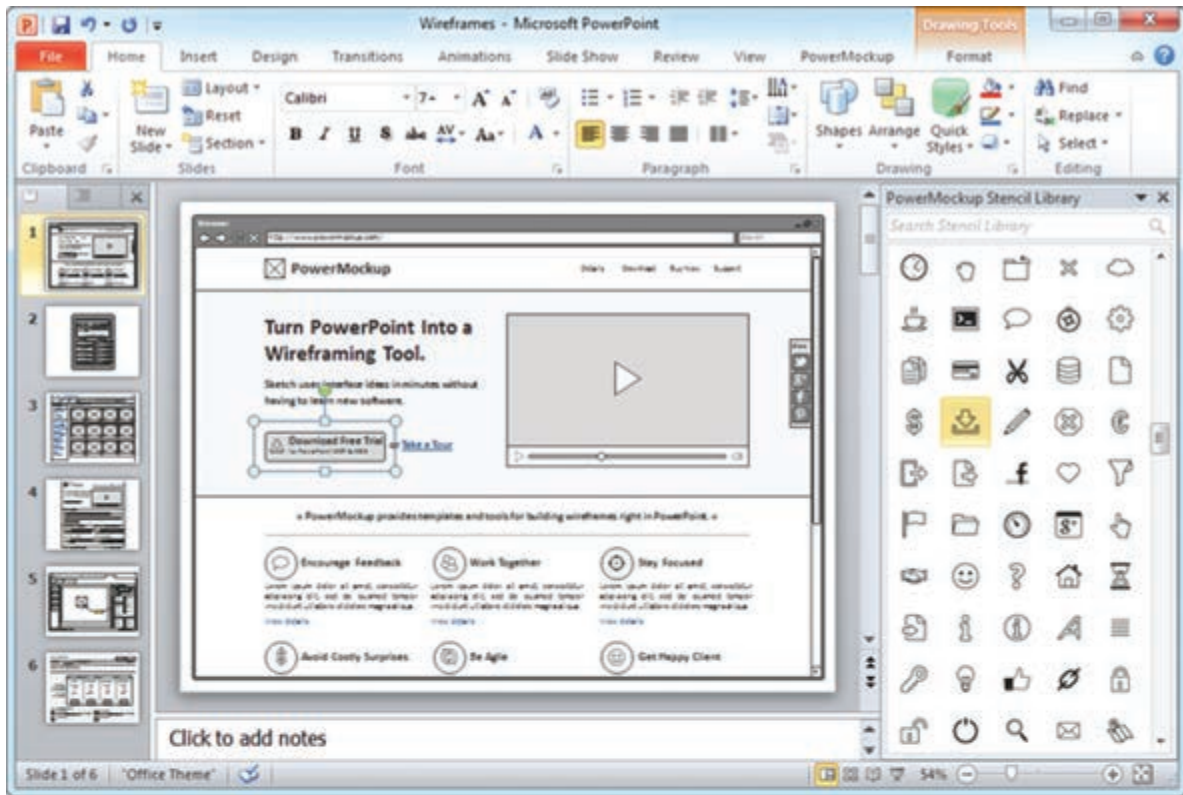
Wireframes - Microsoft PowerPoint

Drawing Tools

File Home Insert Design Transitions Animations Slide Show Review View PowerMockup Format

Paste
Clipboard
New Slide
Layout
Reset
Section
Slides
Calibri
B I U S abc AV Aa A
Font
Paragraph
Shapes Arrange Quick Styles
Drawing
Find
Replace
Select
Editing

1
2
3
4
5
6

PowerMockup

Turn PowerPoint Into a Wireframing Tool.

Sketch user interface ideas in minutes without having to learn new software.

Download Free Trial or Take a Tour

» PowerMockup provides templates and tools for building wireframes right in PowerPoint. «

Encourage Feedback
Work Together
Stay Focused
Avoid Costly Surprises
Be Agile
Get Happy Client

PowerMockup Stencil Library
Search Stencil Library

Click to add notes

Slide 1 of 6 "Office Theme" 54%